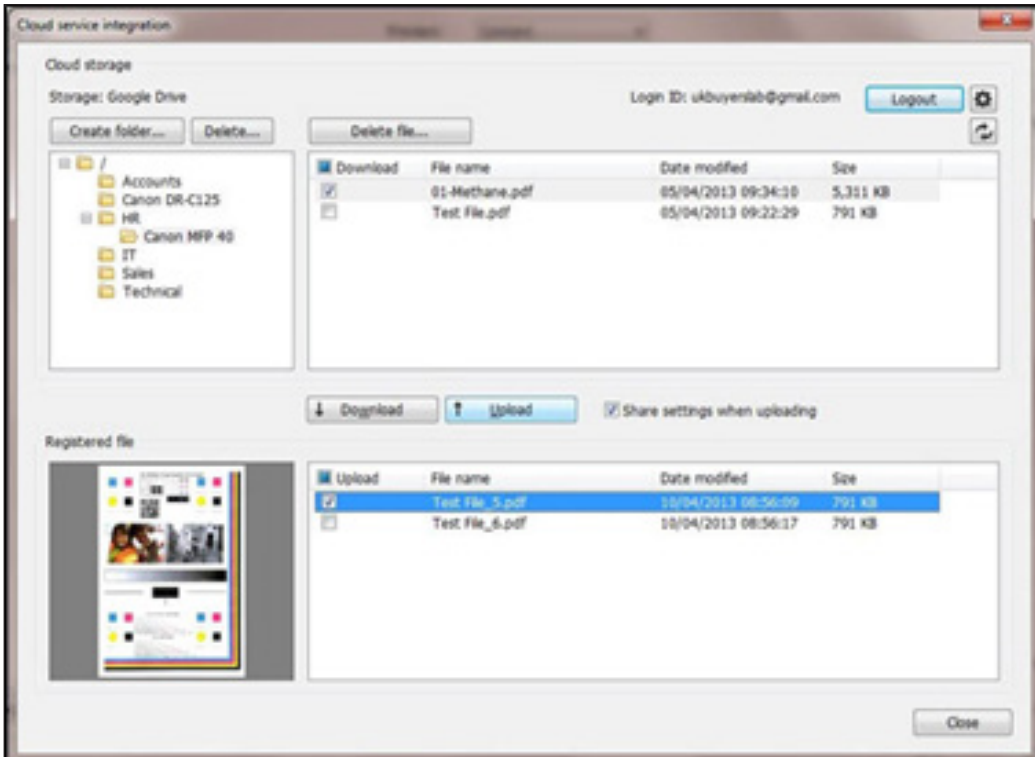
Cloud service integration

Cloud storage

Storage: Google Drive

Login ID: ukbuyerslab@gmail.com

Logout

Create folder...

Delete...

Delete file...

/
Accounts
Canon DR-C125
HR
Canon MFP 40
IT
Sales
Technical

| Download | File name | Date modified | Size |
|---|---|---|---|
| ☑ | 01-Methane.pdf | 05/04/2013 09:34:10 | 5,311 KB |
| ☐ | Test File.pdf | 05/04/2013 09:22:29 | 791 KB |

Download

Upload

Share settings when uploading

Registered file

| Upload | File name | Date modified | Size |
|---|---|---|---|
| ☑ | Test File_5.pdf | 10/04/2013 08:56:09 | 791 KB |
| ☐ | Test File_6.pdf | 10/04/2013 08:56:17 | 791 KB |

Close